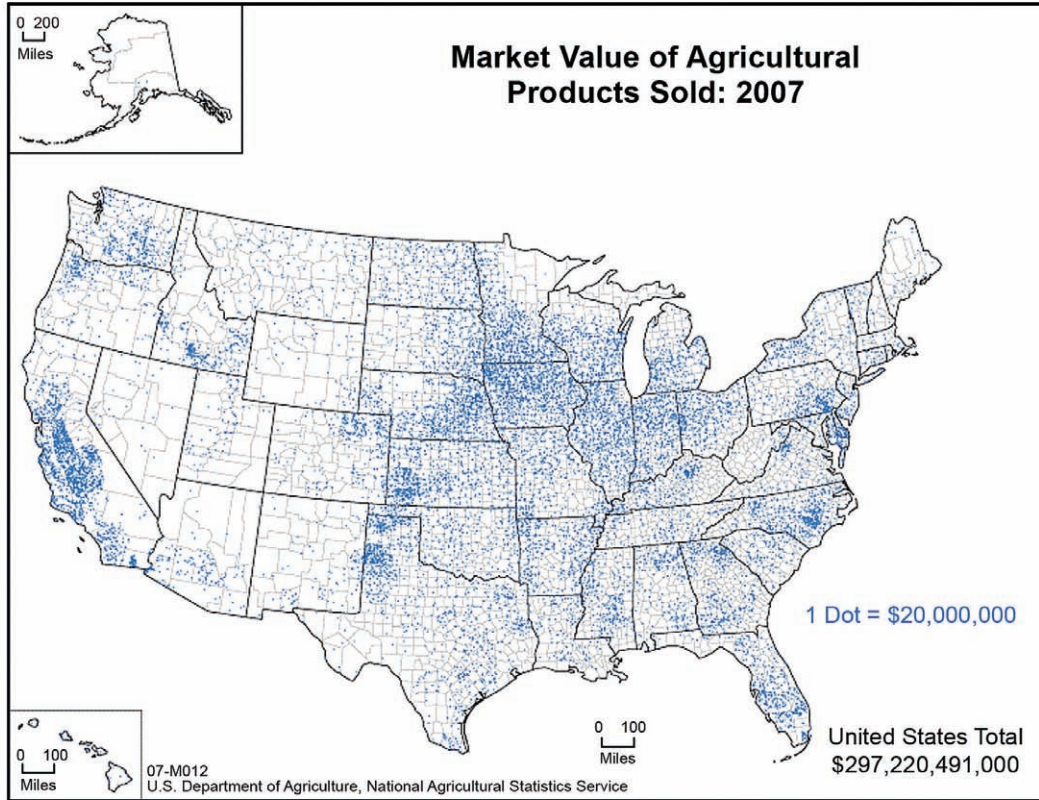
0 200
Miles

Market Value of Agricultural Products Sold: 2007

1 Dot = $20,000,000

0 100
Miles

0 100
Miles

07-M012
U.S. Department of Agriculture, National Agricultural Statistics Service

United States Total
$297,220,491,000